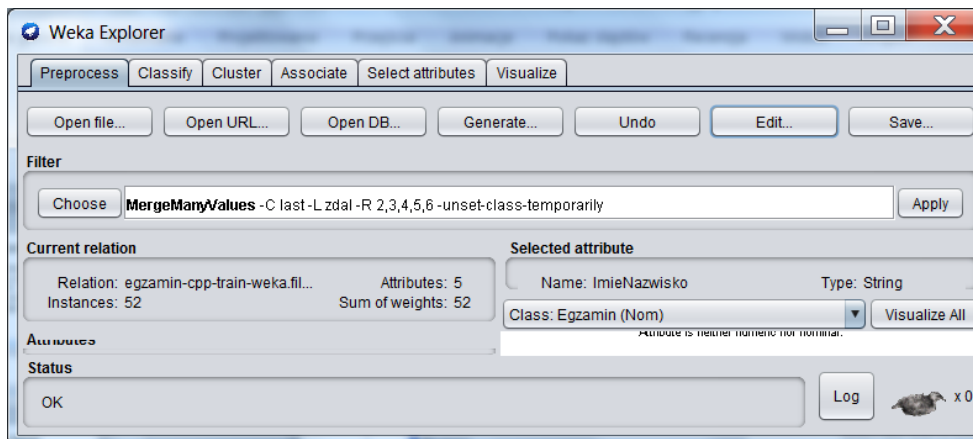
Weka Explorer

Preprocess | Classify | Cluster | Associate | Select attributes | Visualize

Open file... | Open URL... | Open DB... | Generate... | Undo | Edit... | Save...

Filter

Choose | MergeManyValues -C last -L zdal -R 2,3,4,5,6 -unset-class-temporarily | Apply

Current relation

Relation: egzamin-cpp-train-weka.fil... Attributes: 5
Instances: 52 Sum of weights: 52

Attributes

Selected attribute

Name: ImieNazwisko Type: String

Class: Egzamin (Nom) | Visualize All

Attribute is neither numeric nor nominal.

Status

OK

Log

x 0